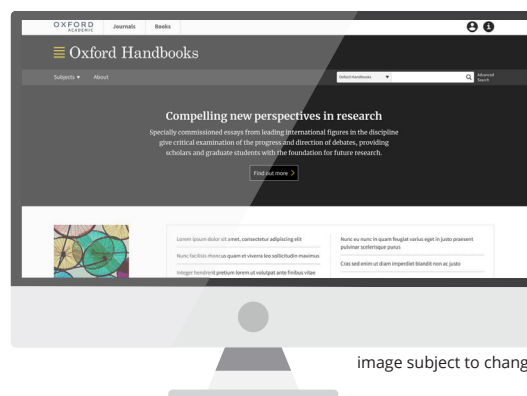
OXFORD
ACADEMIC
Journals Books

Oxford Handbooks

Subjects ▾ About

Oxford Handbooks ▾
Advanced Search

Compelling new perspectives in research

Specially commissioned essays from leading international figures in the discipline give critical examination of the progress and direction of debates, providing scholars and graduate students with the foundation for future research.

Find out more >

Lorem ipsum dolor sit amet, consectetur adipiscing elit

Nunc facilisis rhoncus quam et viverra leo sollicitudin maximus

Integer hendrerit pretium lorem ut volutpat ante finibus vitae

Nunc eu nunc in quam feugiat varius eget in justo praesent pulvinar scelerisque purus

Cras sed enim ut diam imperdiet blandit non ac justo

image subject to chang